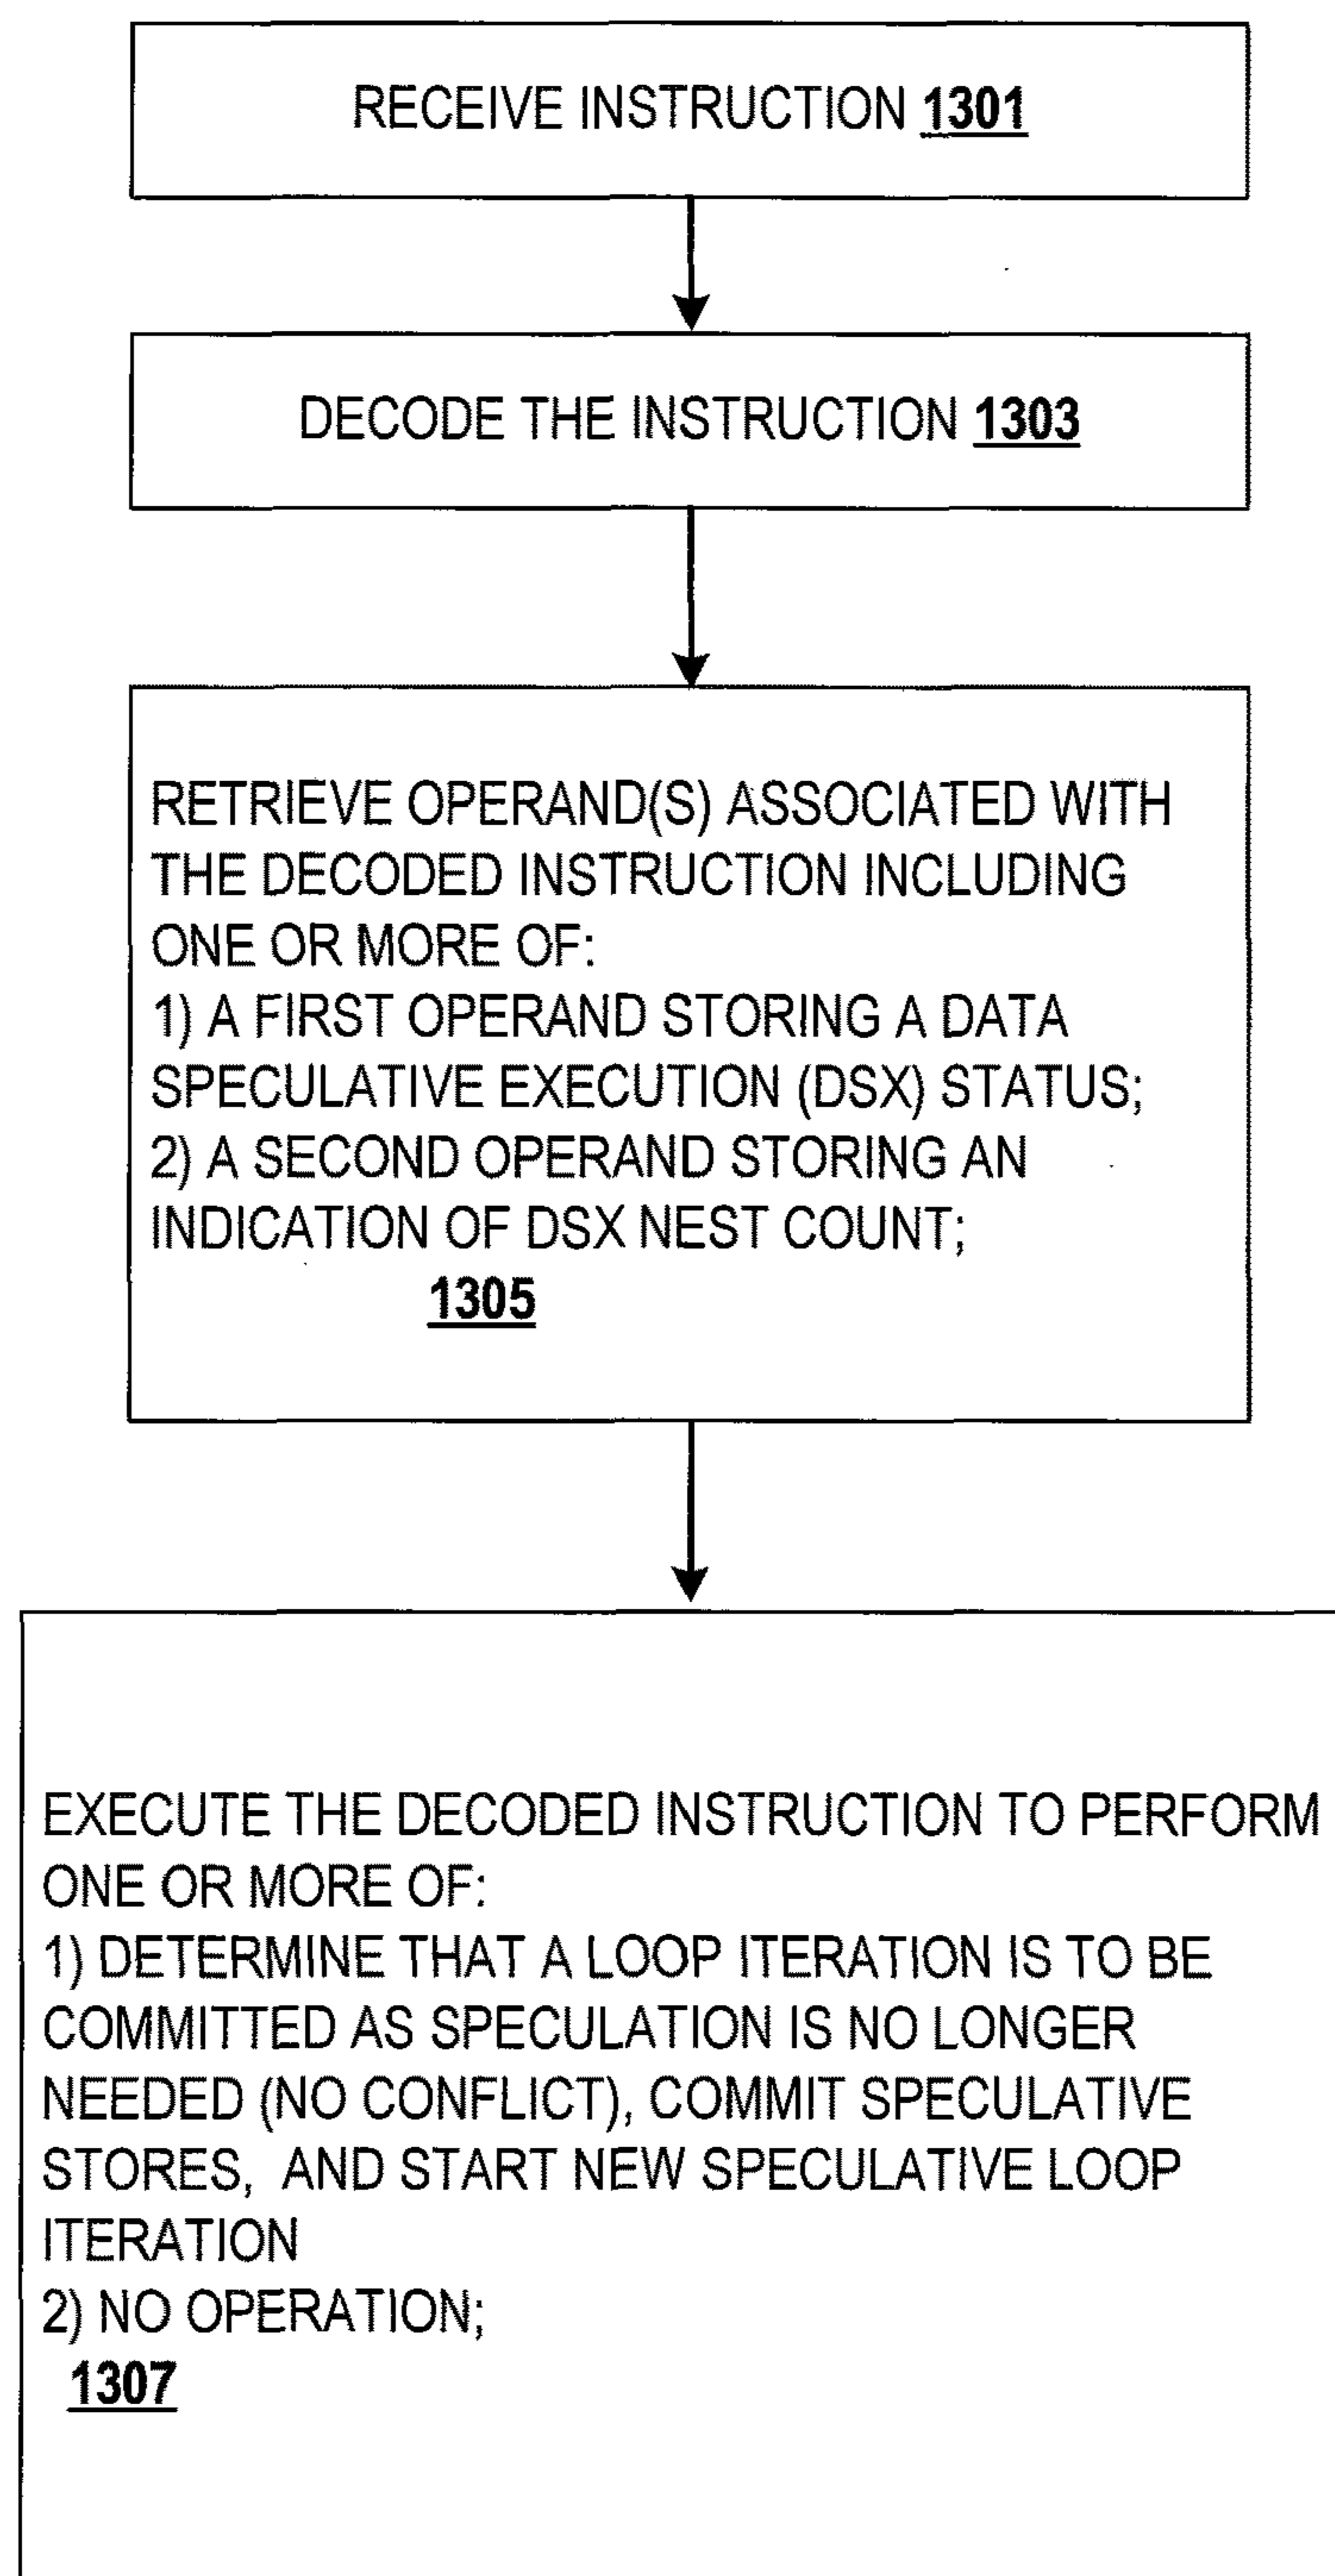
RECEIVE INSTRUCTION 1301

DECODE THE INSTRUCTION 1303

RETRIEVE OPERAND(S) ASSOCIATED WITH THE DECODED INSTRUCTION INCLUDING ONE OR MORE OF:
1) A FIRST OPERAND STORING A DATA SPECULATIVE EXECUTION (DSX) STATUS;
2) A SECOND OPERAND STORING AN INDICATION OF DSX NEST COUNT;
1305

EXECUTE THE DECODED INSTRUCTION TO PERFORM ONE OR MORE OF:
1) DETERMINE THAT A LOOP ITERATION IS TO BE COMMITTED AS SPECULATION IS NO LONGER NEEDED (NO CONFLICT), COMMIT SPECULATIVE STORES, AND START NEW SPECULATIVE LOOP ITERATION
2) NO OPERATION;
1307